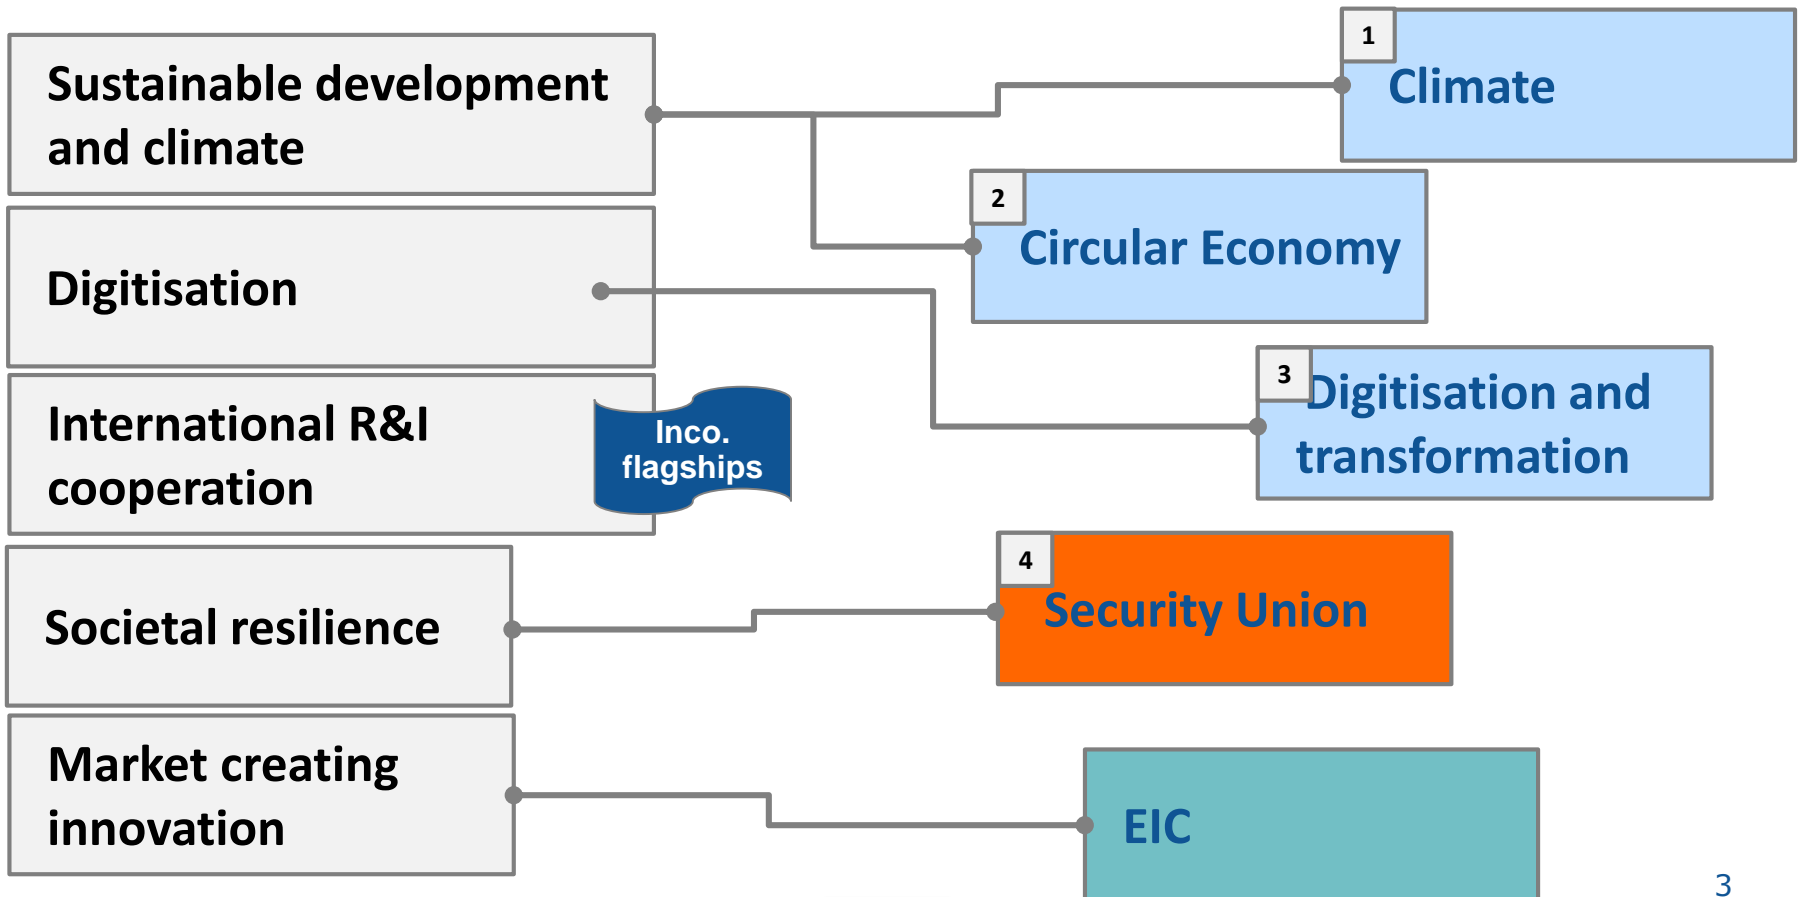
Sustainable development and climate

Digitisation

International R&I cooperation

Inco. flagships

Societal resilience

Market creating innovation

1
Climate

2
Circular Economy

3
Digitisation and transformation

4
Security Union

EIC

3